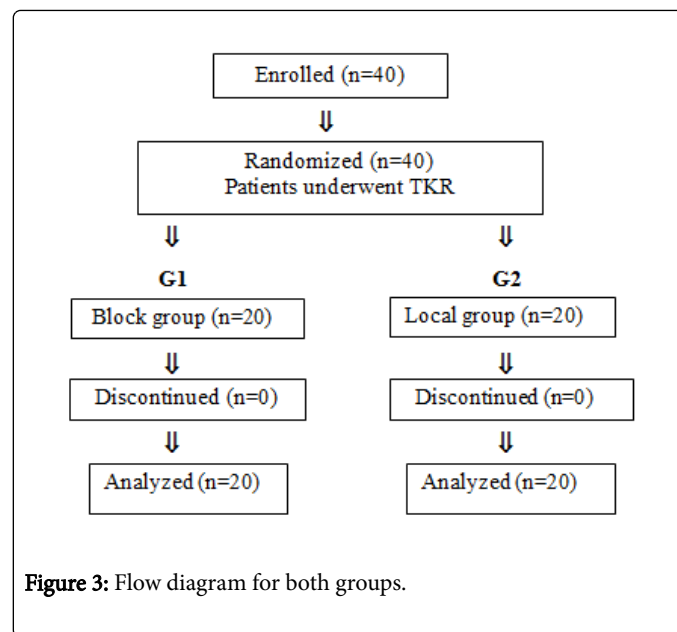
Enrolled (n=40)

⇓

Randomized (n=40)
Patients underwent TKR

⇓

G1

Block group (n=20)

⇓

Discontinued (n=0)

⇓

Analyzed (n=20)

⇓

G2

Local group (n=20)

⇓

Discontinued (n=0)

⇓

Analyzed (n=20)

Figure 3: Flow diagram for both groups.